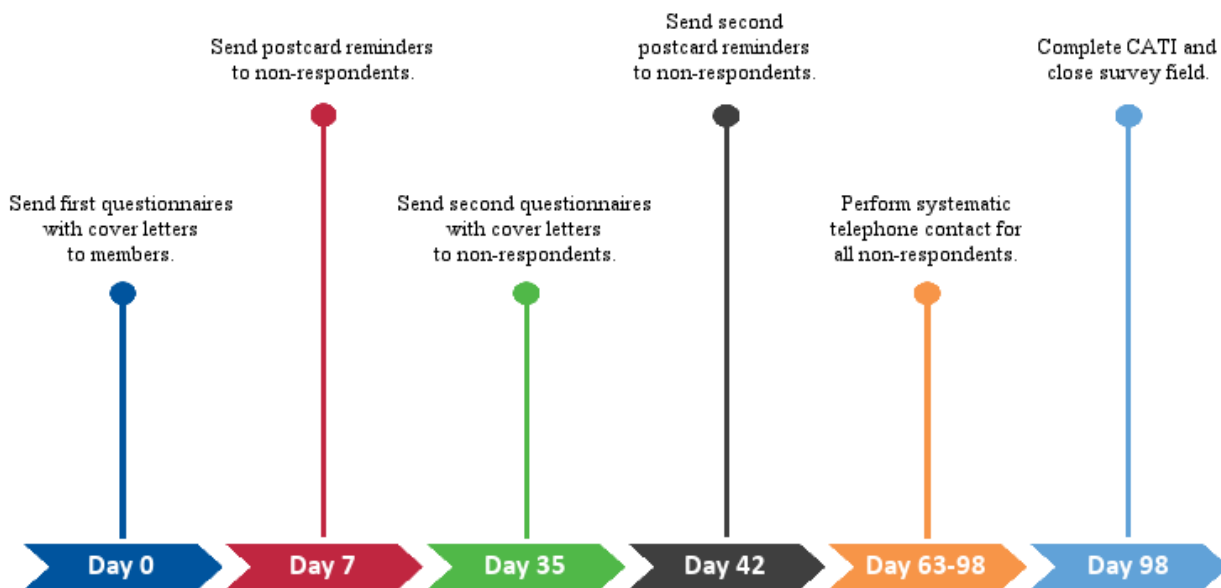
Send first questionnaires with cover letters to members.

Day 0

Send postcard reminders to non-respondents.

Day 7

Send second questionnaires with cover letters to non-respondents.

Day 35

Send second postcard reminders to non-respondents.

Day 42

Perform systematic telephone contact for all non-respondents.

Day 63-98

Complete CATI and close survey field.

Day 98